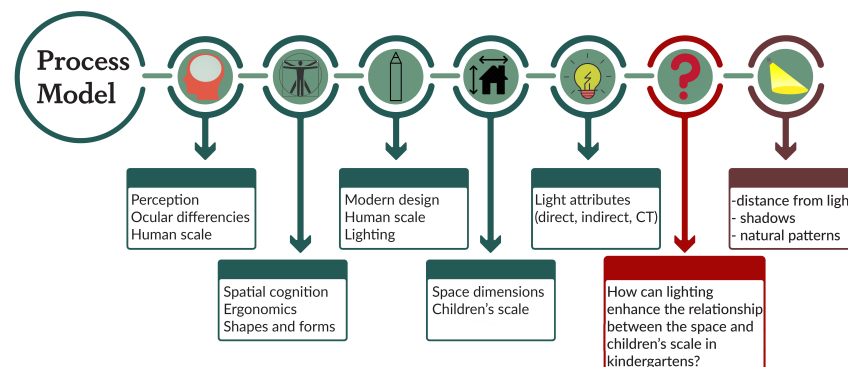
Process Model

Perception
Ocular differencies
Human scale

Spatial cognition
Ergonomics
Shapes and forms

Modern design
Human scale
Lighting

Space dimensions
Children's scale

Light attributes
(direct, indirect, CT)

How can lighting enhance the relationship between the space and children's scale in kindergartens?

-distance from ligh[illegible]
- shadows
- natural patterns